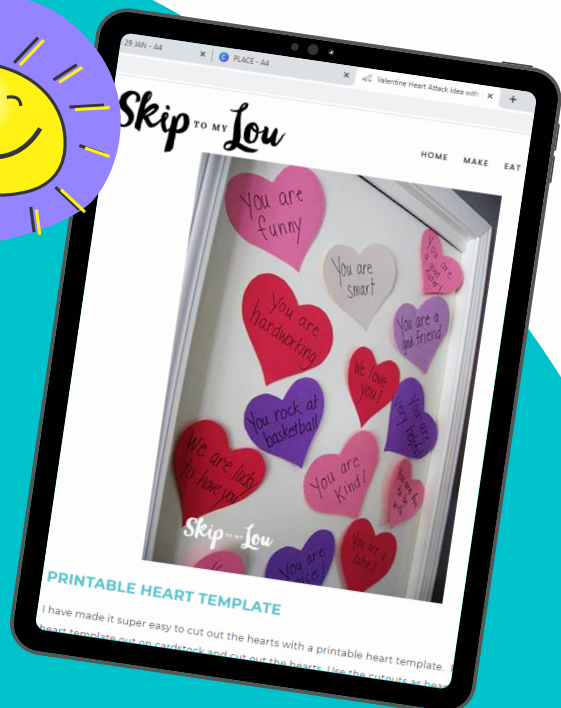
29 JAN - A4
PLACE - A4
Valentine Heart Attack Idea with
+

Skip TO MY Lou

HOME MAKE EAT

You are funny
You are smart
You are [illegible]
You are hardworking
You are a good friend
We love you!
You rock at basketball
You are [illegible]
We are lucky to have you
You are kind!
You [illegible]
You are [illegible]
You are a cutie!

Skip TO MY Lou

PRINTABLE HEART TEMPLATE

I have made it super easy to cut out the hearts with a printable heart template. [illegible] heart template out on cardstock and cut out the hearts. Use the cutouts as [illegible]